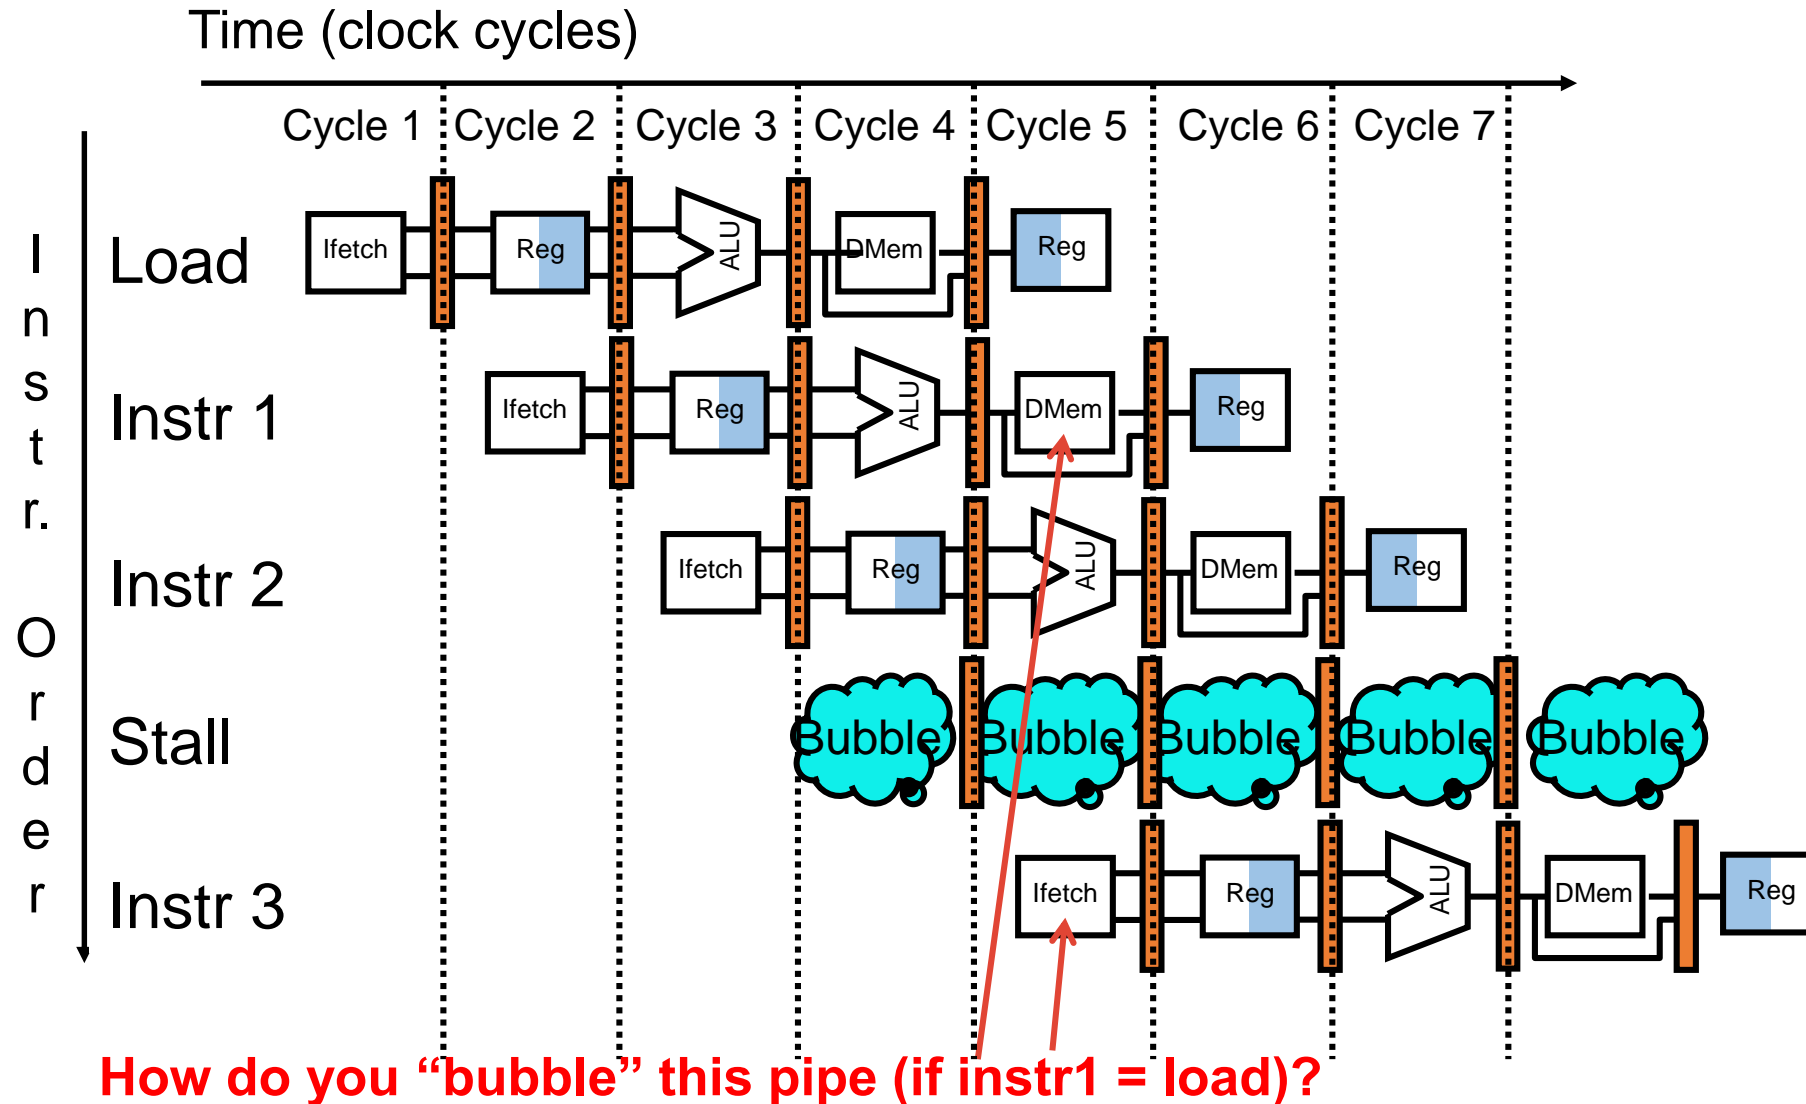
Time (clock cycles)

Cycle 1 Cycle 2 Cycle 3 Cycle 4 Cycle 5 Cycle 6 Cycle 7

I n s t r. O r d e r

Load
Ifetch Reg ALU DMem Reg

Instr 1
Ifetch Reg ALU DMem Reg

Instr 2
Ifetch Reg ALU DMem Reg

Stall
Bubble Bubble Bubble Bubble Bubble

Instr 3
Ifetch Reg ALU DMem Reg

How do you “bubble” this pipe (if instr1 = load)?